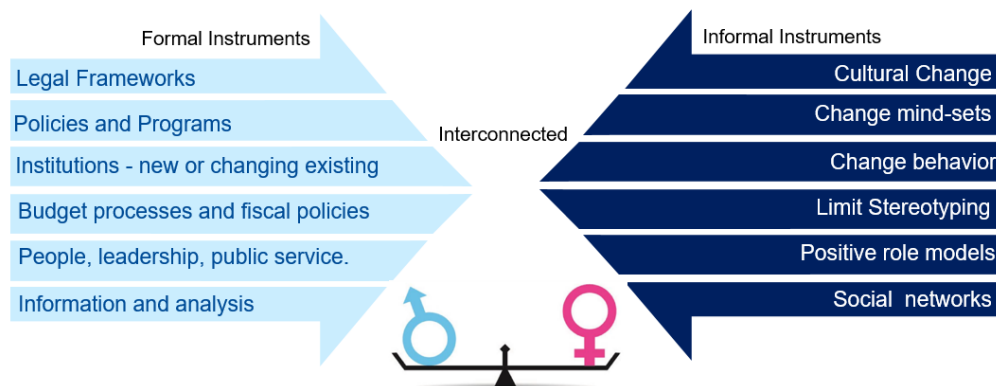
Formal Instruments

Legal Frameworks

Policies and Programs

Institutions - new or changing existing

Budget processes and fiscal policies

People, leadership, public service.

Information and analysis

Interconnected

Informal Instruments

Cultural Change

Change mind-sets

Change behavior

Limit Stereotyping

Positive role models

Social networks